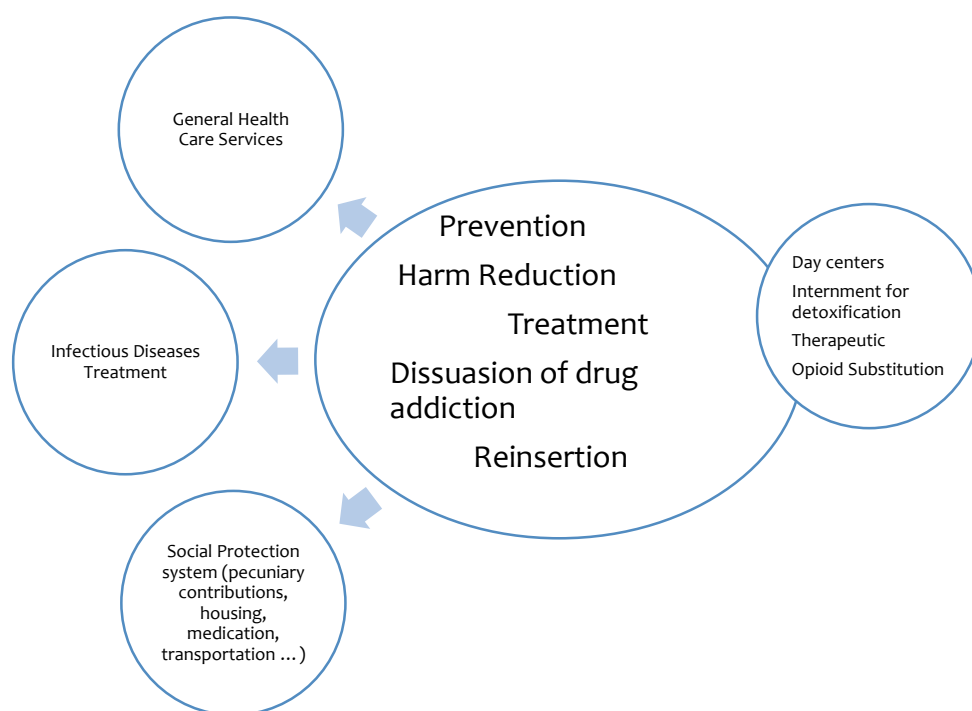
General Health Care Services

Prevention

Harm Reduction

Treatment

Dissuasion of drug addiction

Reinsertion

Day centers

Internment for detoxification

Therapeutic

Opioid Substitution

Infectious Diseases Treatment

Social Protection system (pecuniary contributions, housing, medication, transportation … )